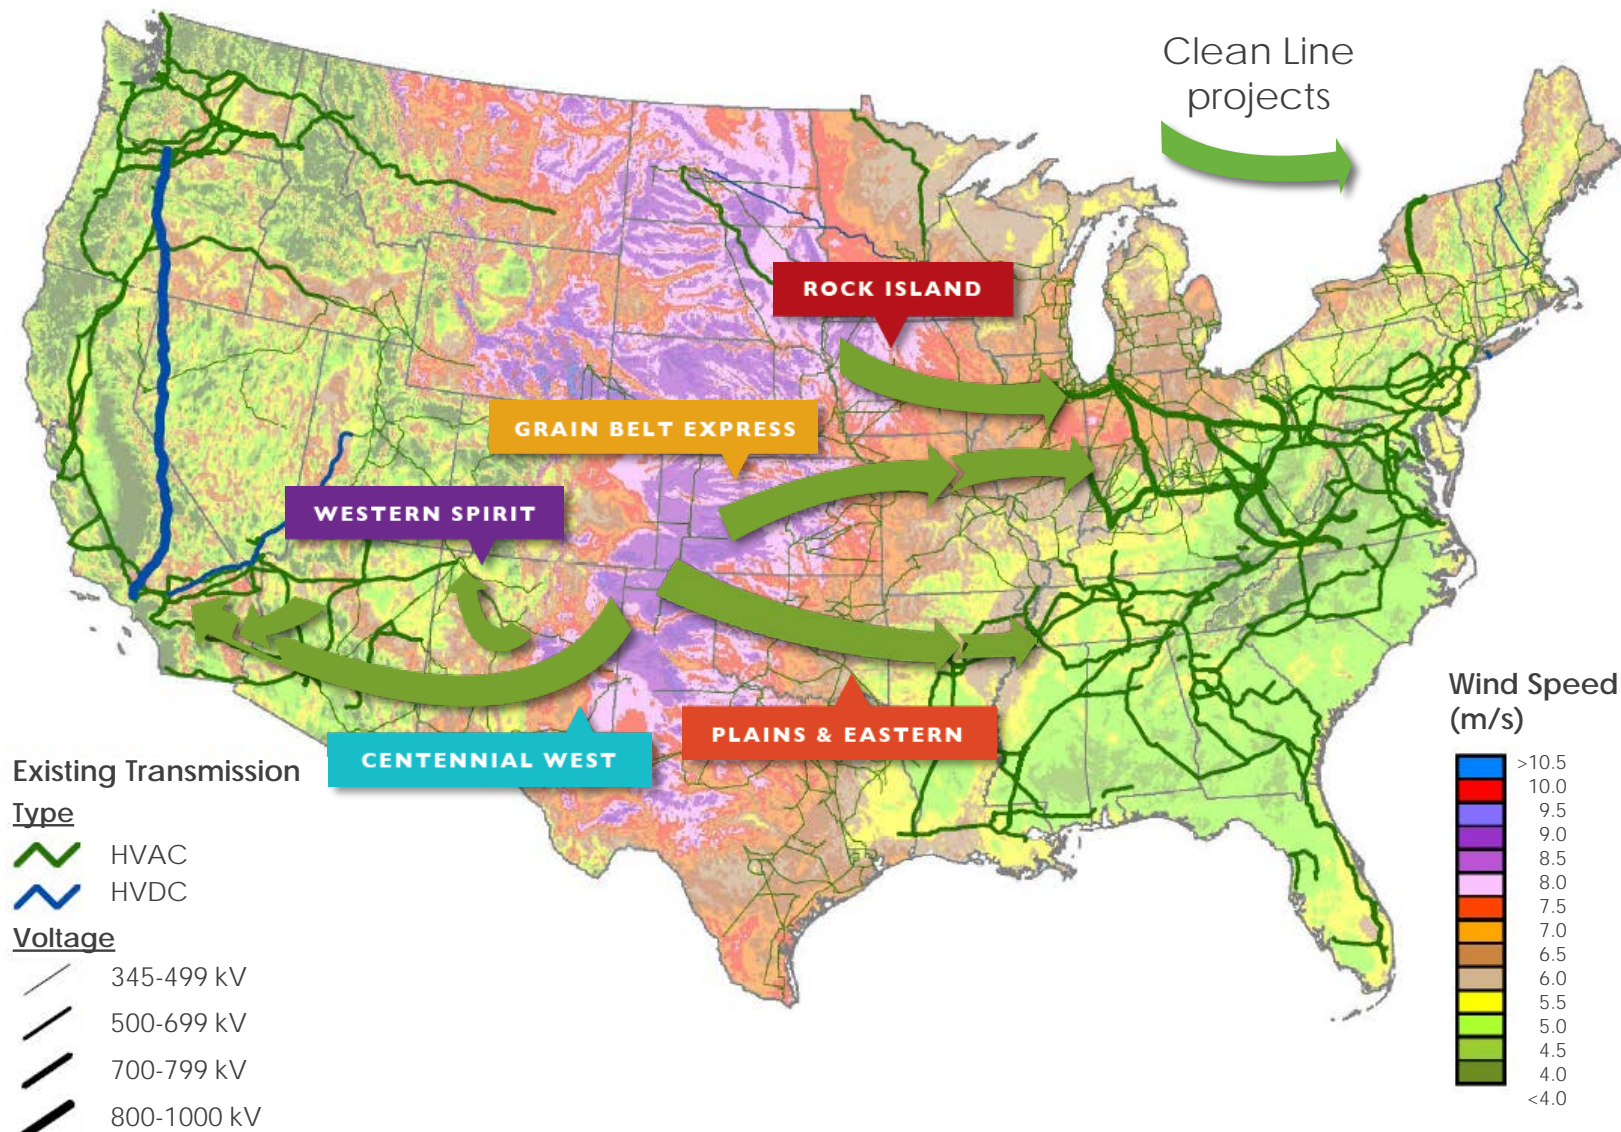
Clean Line projects

ROCK ISLAND

GRAIN BELT EXPRESS

WESTERN SPIRIT

CENTENNIAL WEST

PLAINS & EASTERN

Existing Transmission

Type

HVAC

HVDC

Voltage

345-499 kV

500-699 kV

700-799 kV

800-1000 kV

Wind Speed (m/s)

>10.5
10.0
9.5
9.0
8.5
8.0
7.5
7.0
6.5
6.0
5.5
5.0
4.5
4.0
<4.0